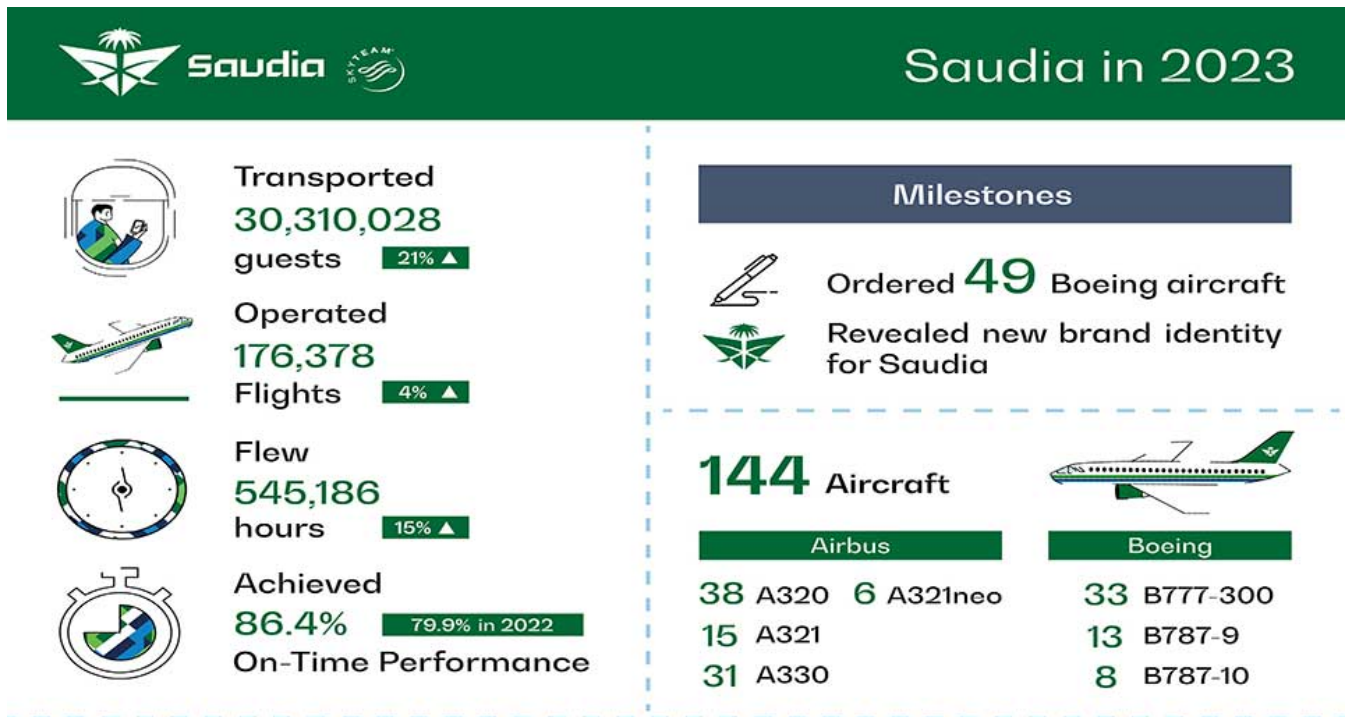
Saudia SKYTEAM

Saudia in 2023

Transported
30,310,028
guests 21% ▲

Operated
176,378
Flights 4% ▲

Flew
545,186
hours 15% ▲

Achieved
86.4% 79.9% in 2022
On-Time Performance

Milestones

Ordered 49 Boeing aircraft

Revealed new brand identity for Saudia

144 Aircraft

| Airbus | Boeing |
|---|---|
| 38 A320 6 A321neo | 33 B777-300 |
| 15 A321 | 13 B787-9 |
| 31 A330 | 8 B787-10 |